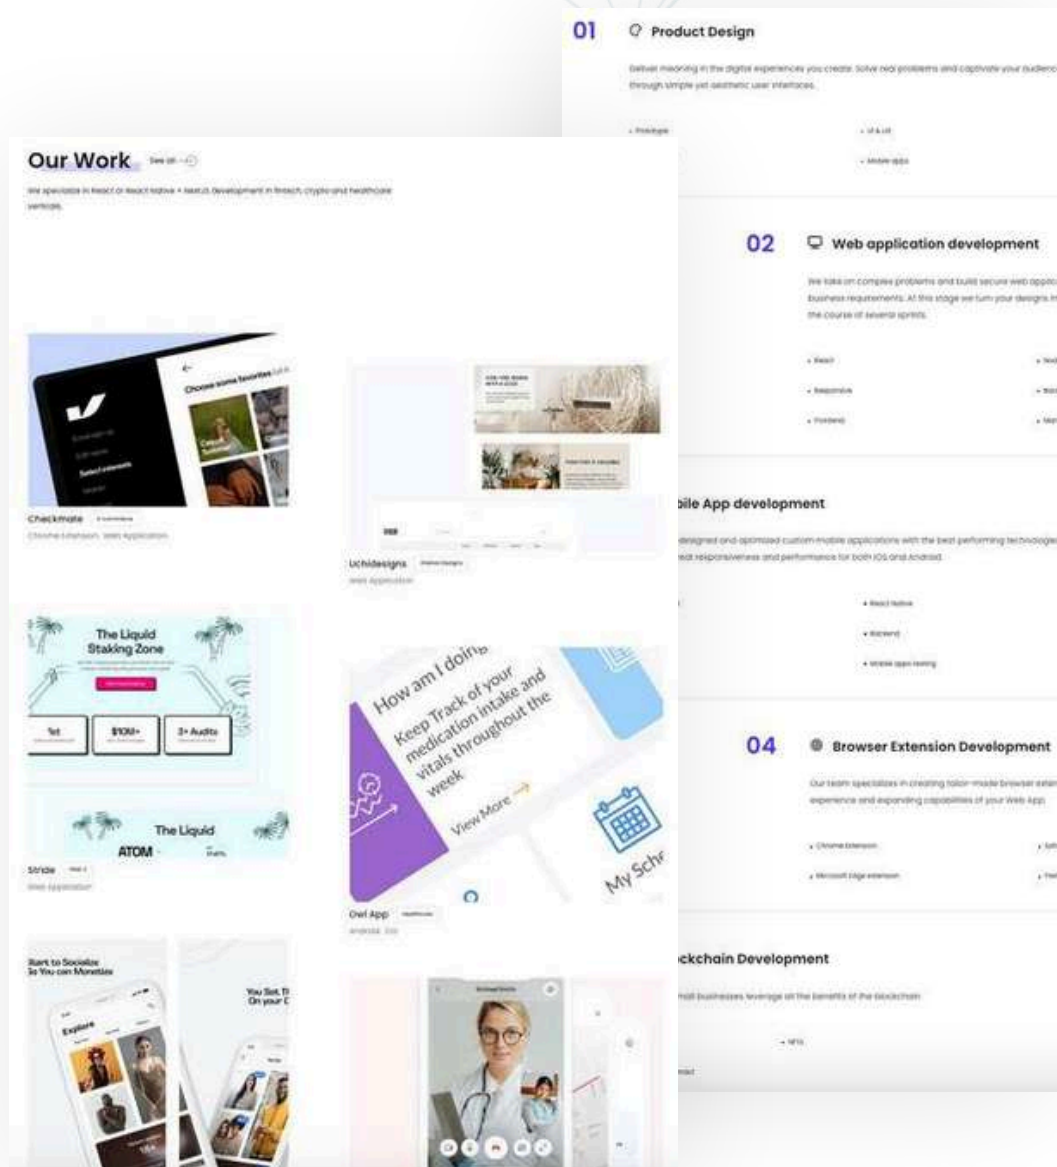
01 Product Design

Deliver meaning in the digital experiences you create. Solve real problems and captivate your audienc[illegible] through simple yet aesthetic user interfaces.

- Prototype
- UI & UX
- Mobile apps

Our Work See all

We specialize in React or React Native + NextJS development in fintech, crypto and healthcare verticals.

Choose some favorites

Checkmate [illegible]
Chrome Extension, Web Application

Uchidesigns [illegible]
Web Application

The Liquid Staking Zone

1st
$10M+
3+ Audits

The Liquid
ATOM

Stride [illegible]
Web Application

How am I doing
Keep Track of your medication intake and vitals throughout the week
View More

My Sch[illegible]

Owl App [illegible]
Android, iOS

Start to Socialize So You can Monetize

Explore

You Set T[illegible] On your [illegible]

02 Web application development

We take on complex problems and build secure web applic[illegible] business requirements. At this stage we turn your designs in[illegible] the course of several sprints.

- React
- Responsive
- Frontend

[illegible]bile App development

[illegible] designed and optimized custom mobile applications with the best performing technologie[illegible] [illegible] responsiveness and performance for both iOS and Android.

- React Native
- Backend
- Mobile apps testing

04 Browser Extension Development

Our team specializes in creating tailor-made browser exten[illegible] experience and expanding capabilities of your Web App.

- Chrome Extension
- Microsoft Edge extension

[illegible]ckchain Development

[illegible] businesses leverage all the benefits of the blockchain

- NFTs